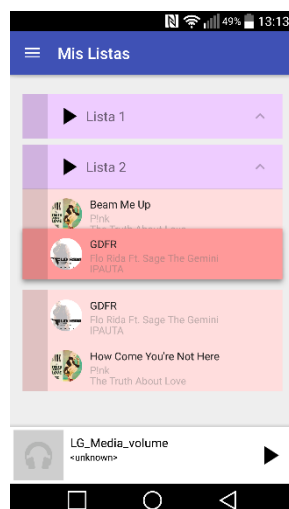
49% 13:13

Mis Listas

Lista 1

Lista 2

Beam Me Up
P!nk
The Truth About Love

GDFR
Flo Rida Ft. Sage The Gemini
IPAUTA

GDFR
Flo Rida Ft. Sage The Gemini
IPAUTA

How Come You're Not Here
P!nk
The Truth About Love

LG_Media_volume
<unknown>